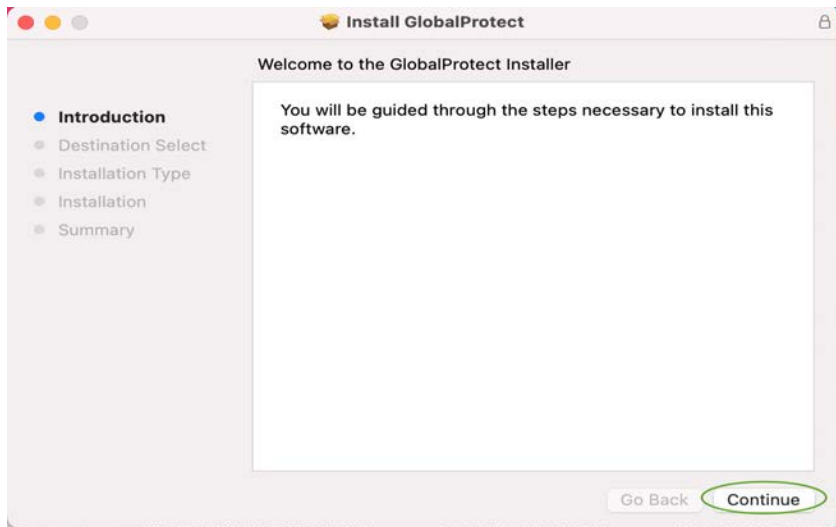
Install GlobalProtect

Welcome to the GlobalProtect Installer

- Introduction
- Destination Select
- Installation Type
- Installation
- Summary

You will be guided through the steps necessary to install this software.

Go Back

Continue